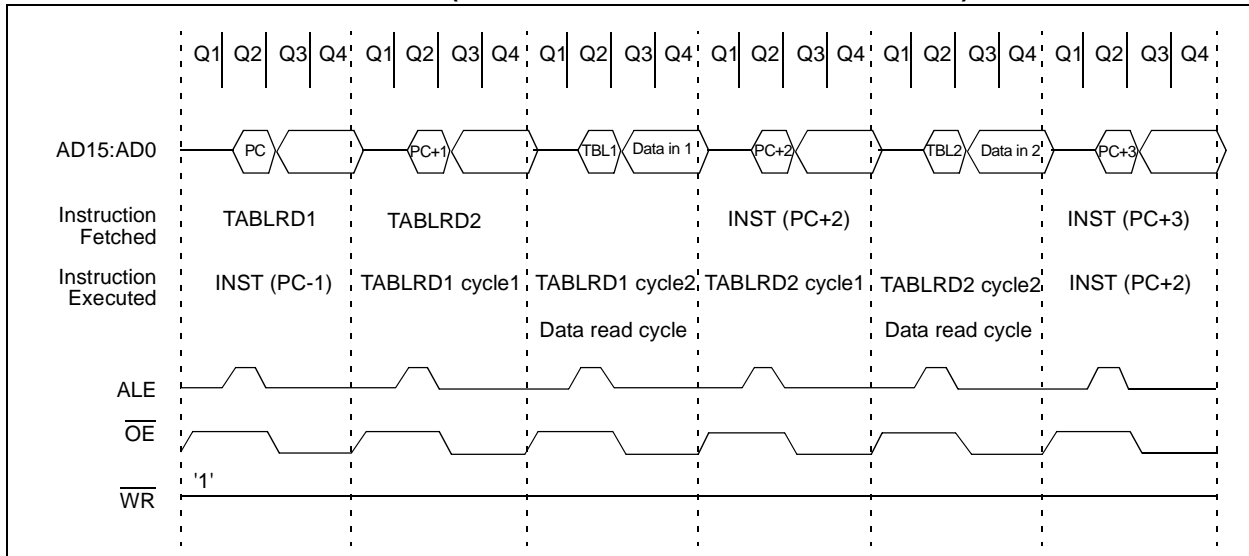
Q1 Q2 Q3 Q4 Q1 Q2 Q3 Q4 Q1 Q2 Q3 Q4 Q1 Q2 Q3 Q4 Q1 Q2 Q3 Q4 Q1 Q2 Q3 Q4

AD15:AD0 PC PC+1 TBL1 Data in 1 PC+2 TBL2 Data in 2 PC+3

Instruction Fetched TABLRD1 TABLRD2 INST (PC+2) INST (PC+3)

Instruction Executed INST (PC-1) TABLRD1 cycle1 TABLRD1 cycle2 TABLRD2 cycle1 TABLRD2 cycle2 INST (PC+2)

Data read cycle Data read cycle

ALE

$\overline{OE}$

'1'

$\overline{WR}$